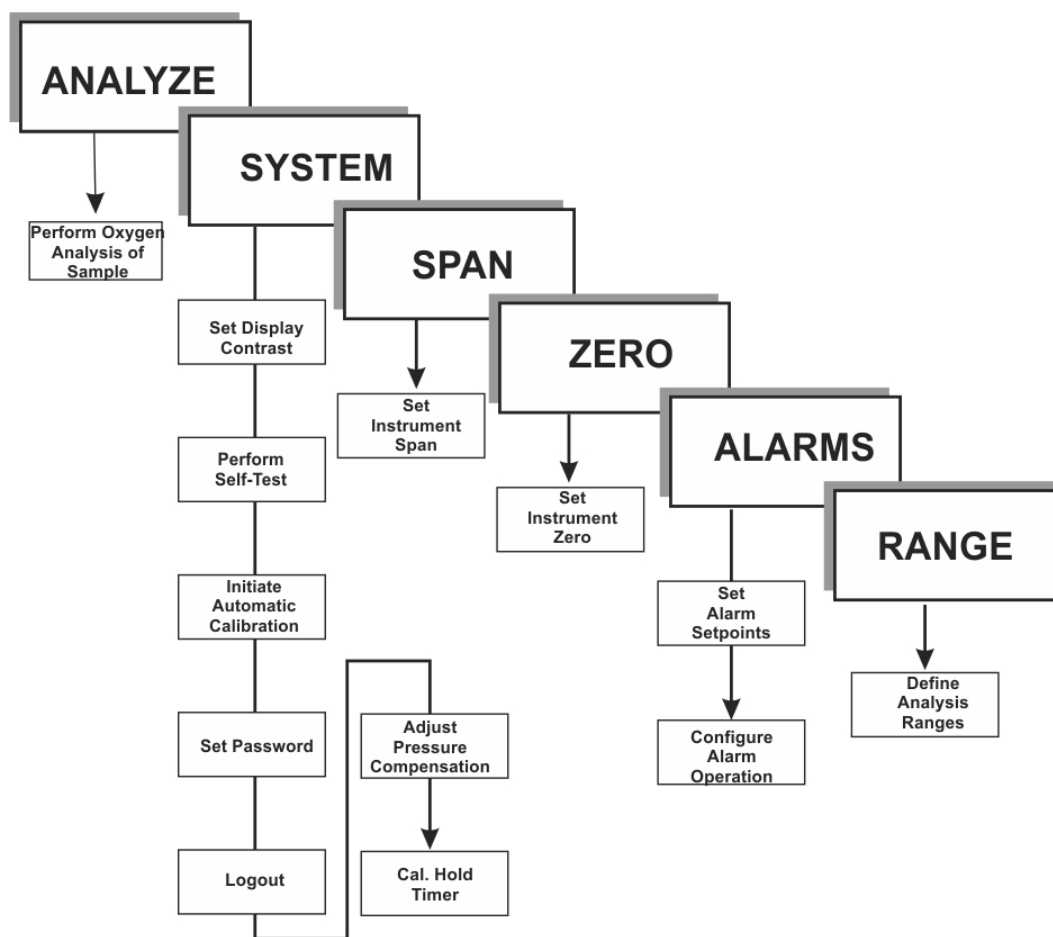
ANALYZE

Perform Oxygen Analysis of Sample

SYSTEM

Set Display Contrast

Perform Self-Test

Initiate Automatic Calibration

Set Password

Logout

Adjust Pressure Compensation

Cal. Hold Timer

SPAN

Set Instrument Span

ZERO

Set Instrument Zero

ALARMS

Set Alarm Setpoints

Configure Alarm Operation

RANGE

Define Analysis Ranges